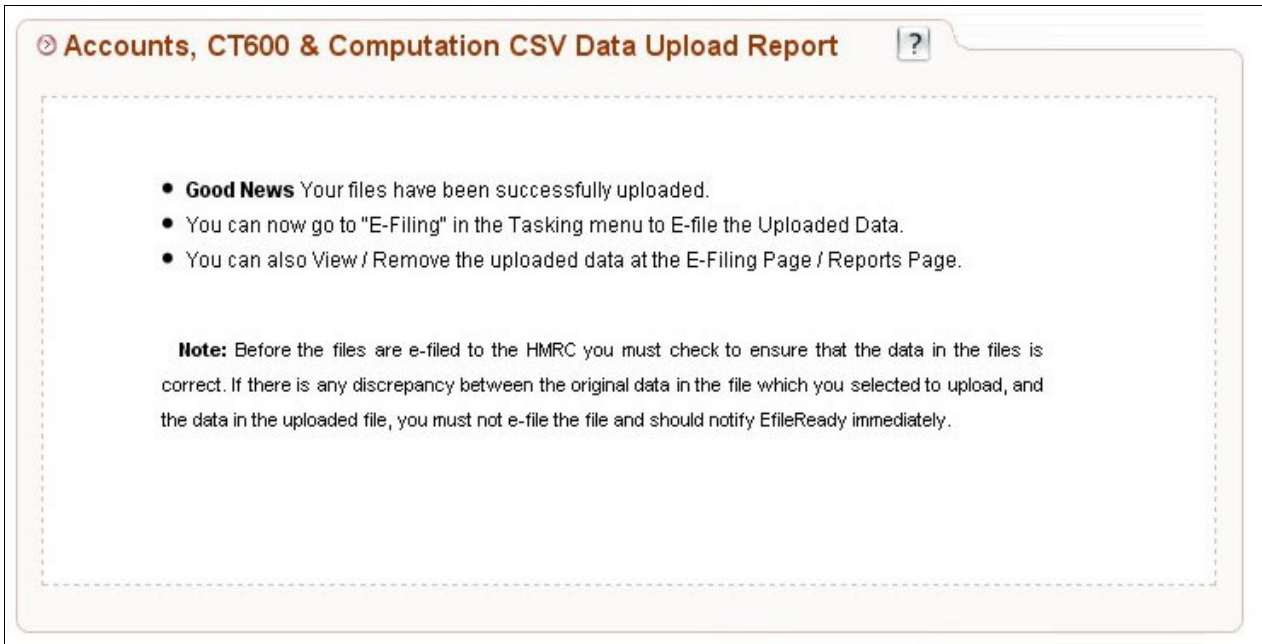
Accounts, CT600 & Computation CSV Data Upload Report

?

- Good News Your files have been successfully uploaded.
- You can now go to "E-Filing" in the Tasking menu to E-file the Uploaded Data.
- You can also View / Remove the uploaded data at the E-Filing Page / Reports Page.

Note: Before the files are e-filed to the HMRC you must check to ensure that the data in the files is correct. If there is any discrepancy between the original data in the file which you selected to upload, and the data in the uploaded file, you must not e-file the file and should notify EfileReady immediately.